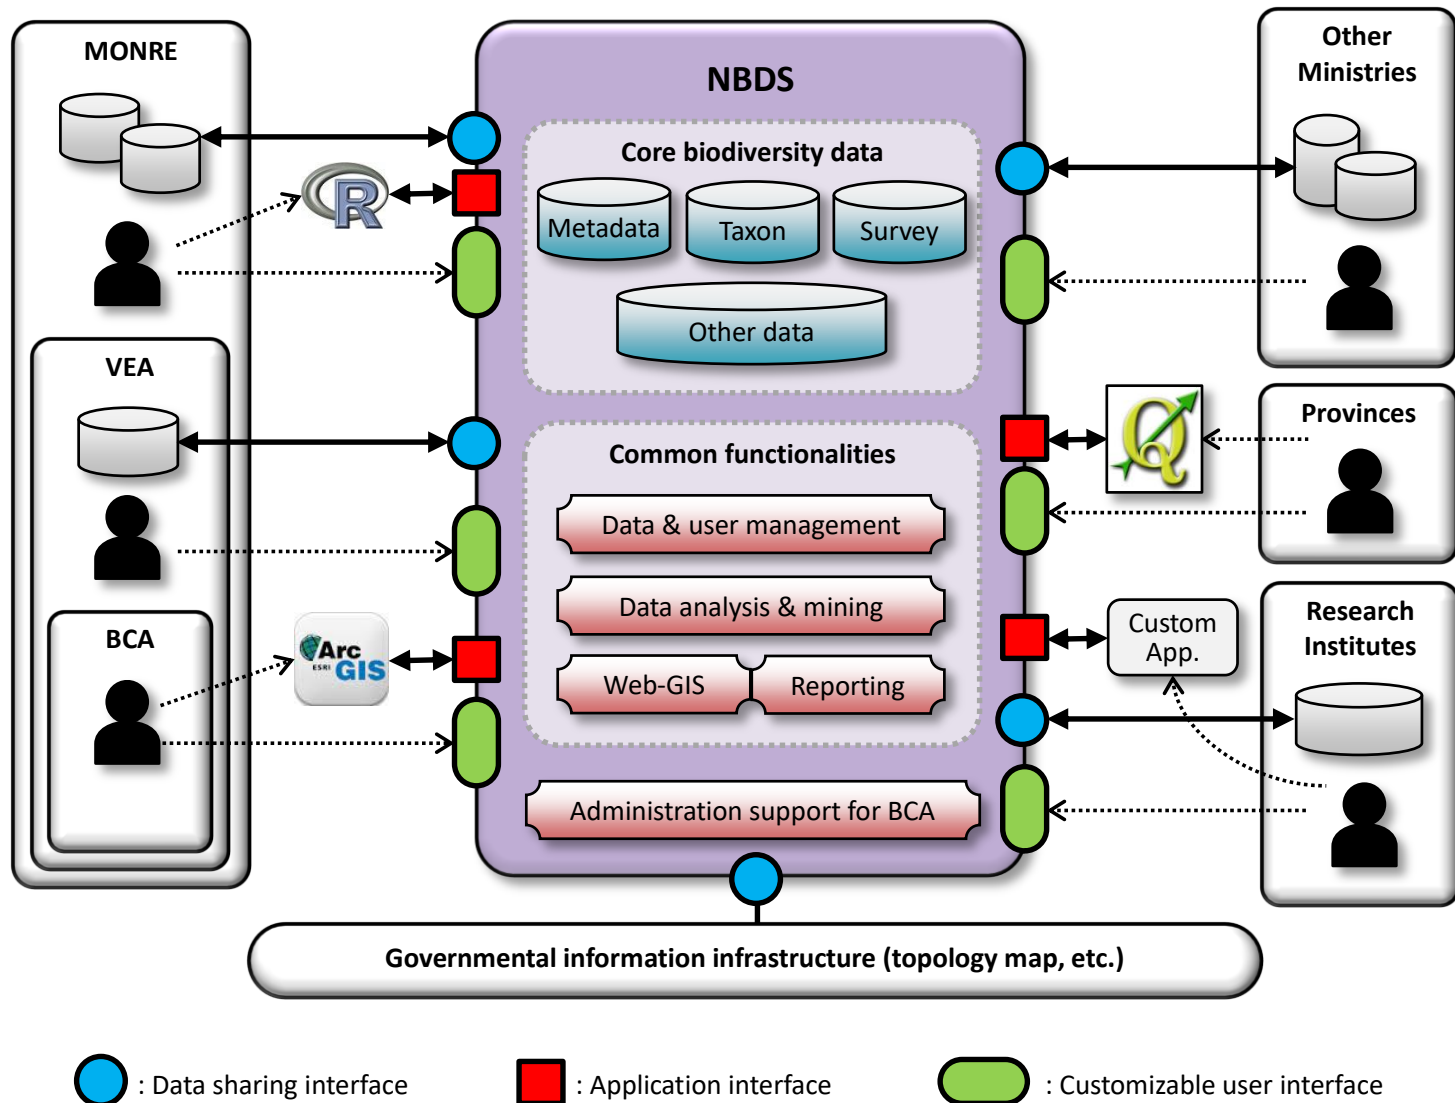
MONRE

VEA

BCA

NBDS

Core biodiversity data

Metadata

Taxon

Survey

Other data

Common functionalities

Data & user management

Data analysis & mining

Web-GIS

Reporting

Administration support for BCA

Other Ministries

Provinces

Custom App.

Research Institutes

R

Arc GIS

Q

Governmental information infrastructure (topology map, etc.)

: Data sharing interface

: Application interface

: Customizable user interface